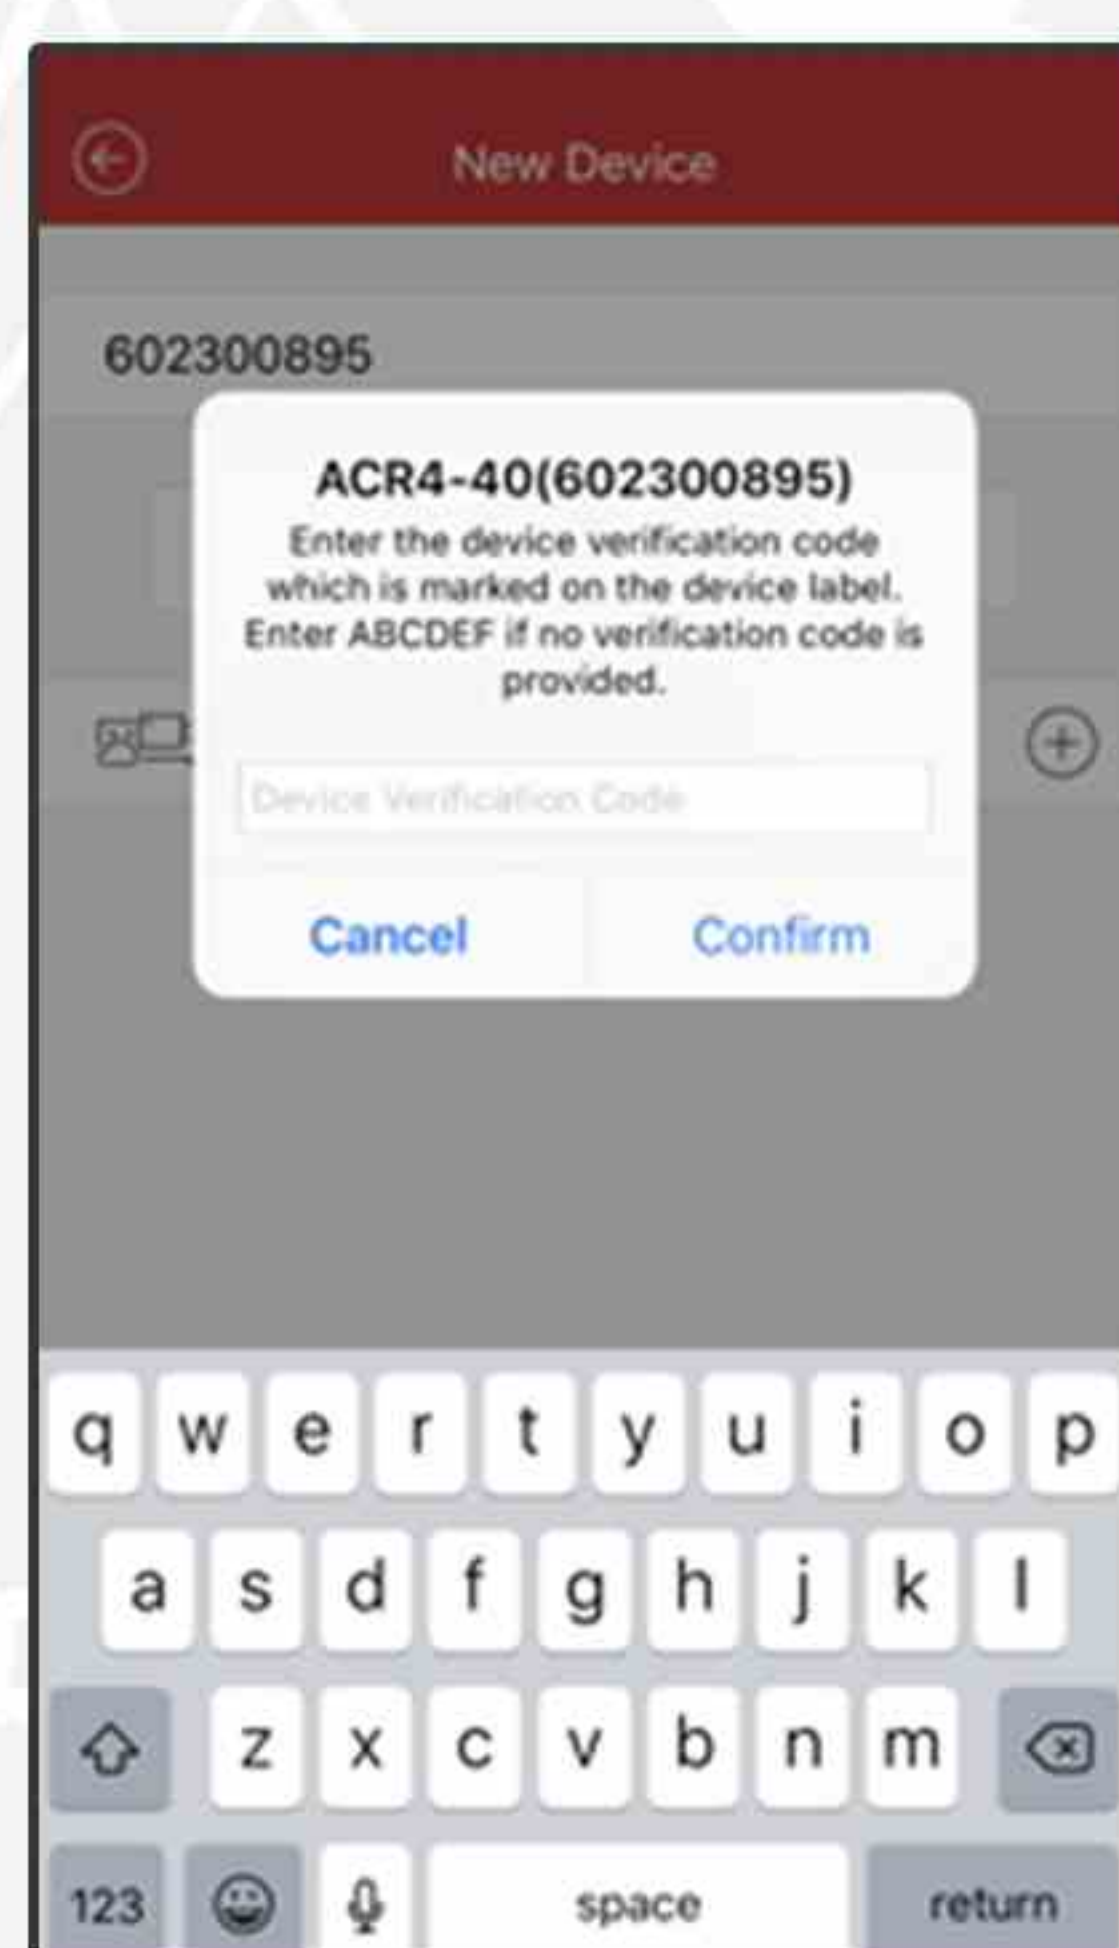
New Device

602300895

ACR4-40(602300895)
Enter the device verification code which is marked on the device label. Enter ABCDEF if no verification code is provided.

Device Verification Code

Cancel Confirm

q w e r t y u i o p
a s d f g h j k l
z x c v b n m
123 space return